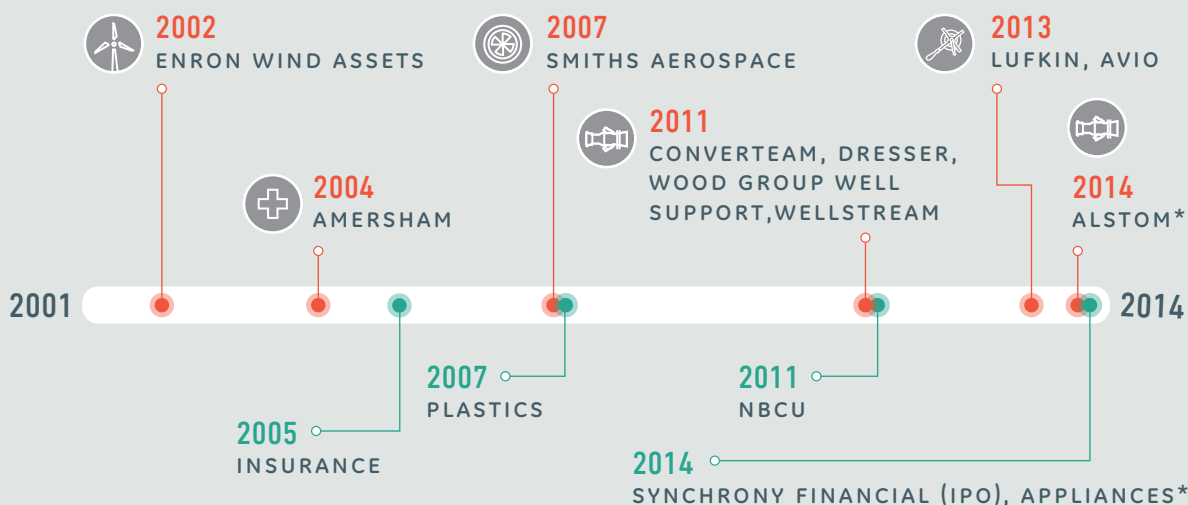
2002
ENRON WIND ASSETS

2007
SMITHS AEROSPACE

2013
LUFKIN, AVIO

2011
CONVERTEAM, DRESSER, WOOD GROUP WELL SUPPORT,WELLSTREAM

2004
AMERSHAM

2014
ALSTOM*

2001

2014

2007
PLASTICS

2011
NBCU

2005
INSURANCE

2014
SYNCHRONY FINANCIAL (IPO), APPLIANCES*